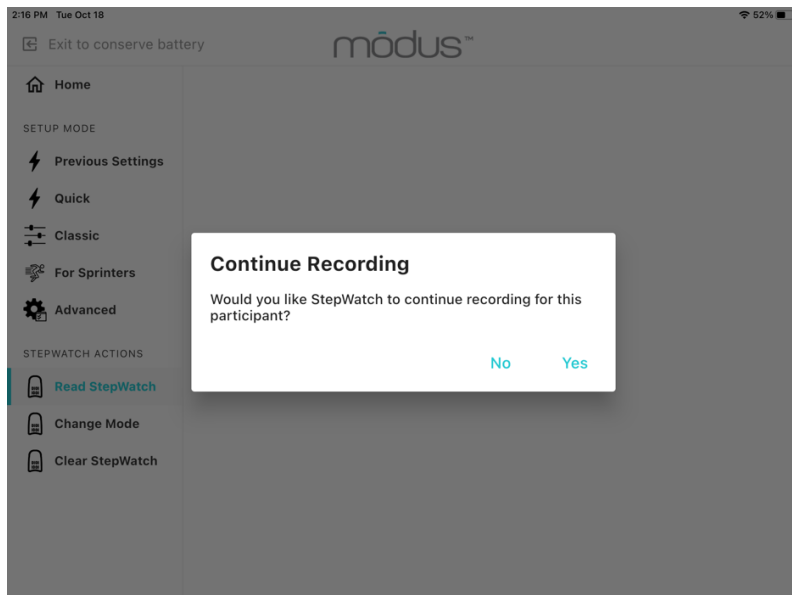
2:16 PM Tue Oct 18

52%

Exit to conserve battery

mōdus™

Home

SETUP MODE

Previous Settings

Quick

Classic

For Sprinters

Advanced

STEPWATCH ACTIONS

Read StepWatch

Change Mode

Clear StepWatch

Continue Recording

Would you like StepWatch to continue recording for this participant?

No

Yes